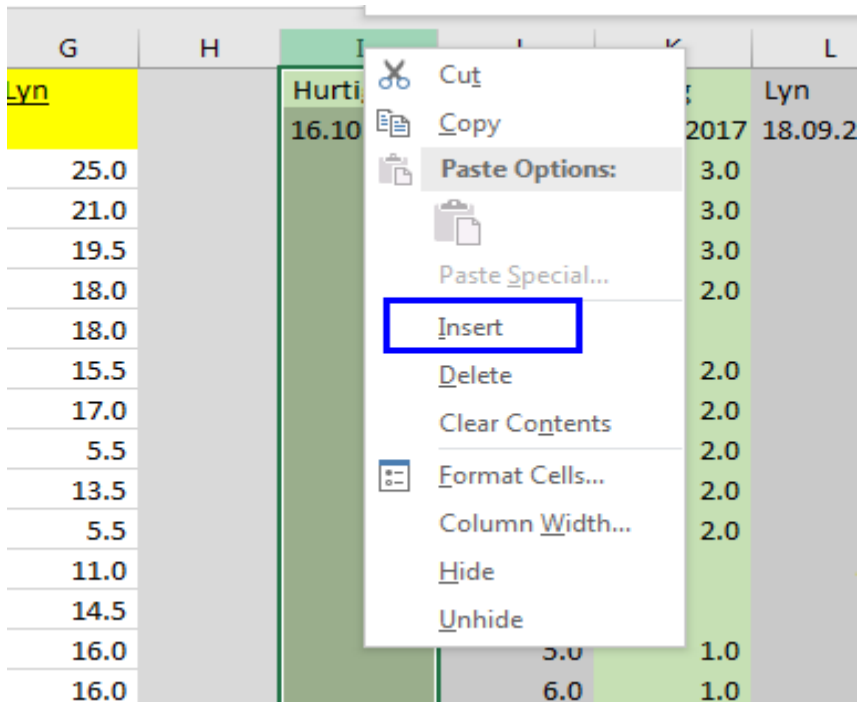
G H I J K L

Lyn | | Hurti | | g | Lyn
| | 16.10 | | 2017 | 18.09.2

| G | H | I | J | K |
|---|---|---|---|---|
| 25.0 | | | | 3.0 |
| 21.0 | | | | 3.0 |
| 19.5 | | | | 3.0 |
| 18.0 | | | | 2.0 |
| 18.0 | | | | |
| 15.5 | | | | 2.0 |
| 17.0 | | | | 2.0 |
| 5.5 | | | | 2.0 |
| 13.5 | | | | 2.0 |
| 5.5 | | | | 2.0 |
| 11.0 | | | | |
| 14.5 | | | | |
| 16.0 | | | 5.0 | 1.0 |
| 16.0 | | | 6.0 | 1.0 |

Cut
Copy
Paste Options:
Paste Special...
Insert
Delete
Clear Contents
Format Cells...
Column Width...
Hide
Unhide